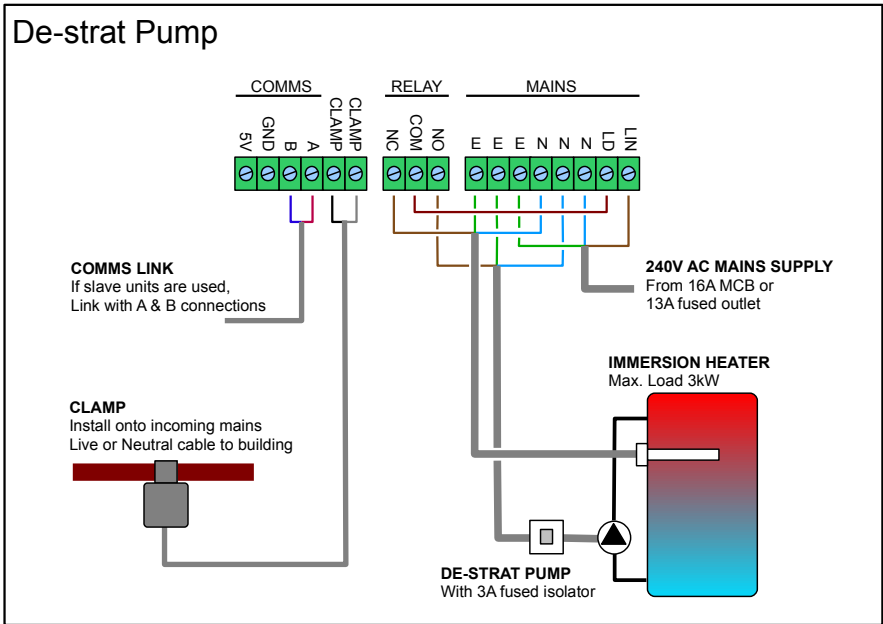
De-strat Pump

COMMS

RELAY

MAINS

5V GND B A CLAMP CLAMP

NC COM NO

E E E N N N LD LIN

COMMS LINK
If slave units are used,
Link with A & B connections

240V AC MAINS SUPPLY
From 16A MCB or
13A fused outlet

IMMERSION HEATER
Max. Load 3kW

CLAMP
Install onto incoming mains
Live or Neutral cable to building

DE-STRAT PUMP
With 3A fused isolator